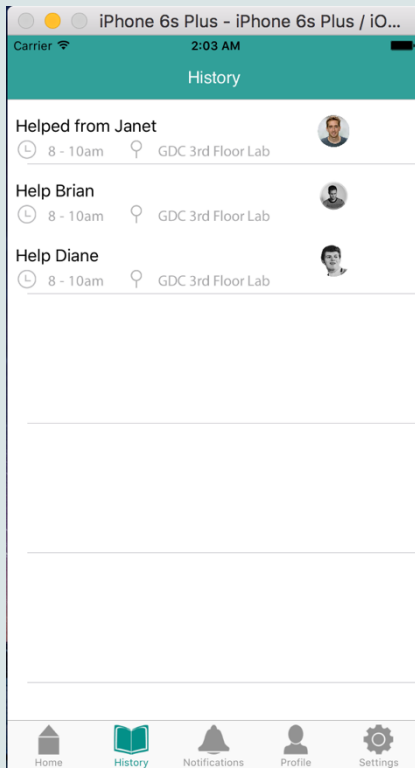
iPhone 6s Plus - iPhone 6s Plus / iO

Carrier
2:03 AM

History

Helped from Janet
8 - 10am
GDC 3rd Floor Lab

Help Brian
8 - 10am
GDC 3rd Floor Lab

Help Diane
8 - 10am
GDC 3rd Floor Lab

Home
History
Notifications
Profile
Settings